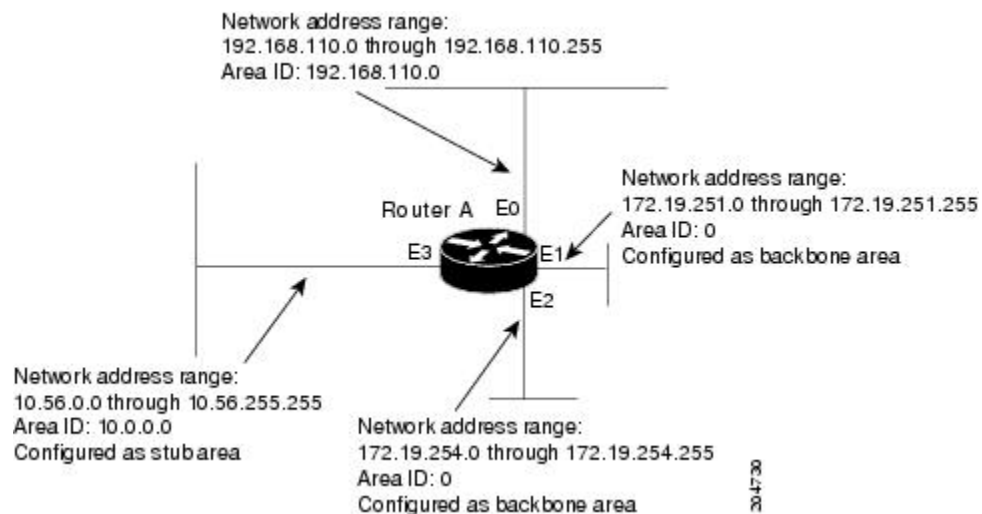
Network address range:
192.168.110.0 through 192.168.110.255
Area ID: 192.168.110.0

Network address range:
172.19.251.0 through 172.19.251.255
Area ID: 0
Configured as backbone area

Router A
E0
E1
E2
E3

Network address range:
10.56.0.0 through 10.56.255.255
Area ID: 10.0.0.0
Configured as stub area

Network address range:
172.19.254.0 through 172.19.254.255
Area ID: 0
Configured as backbone area

39475